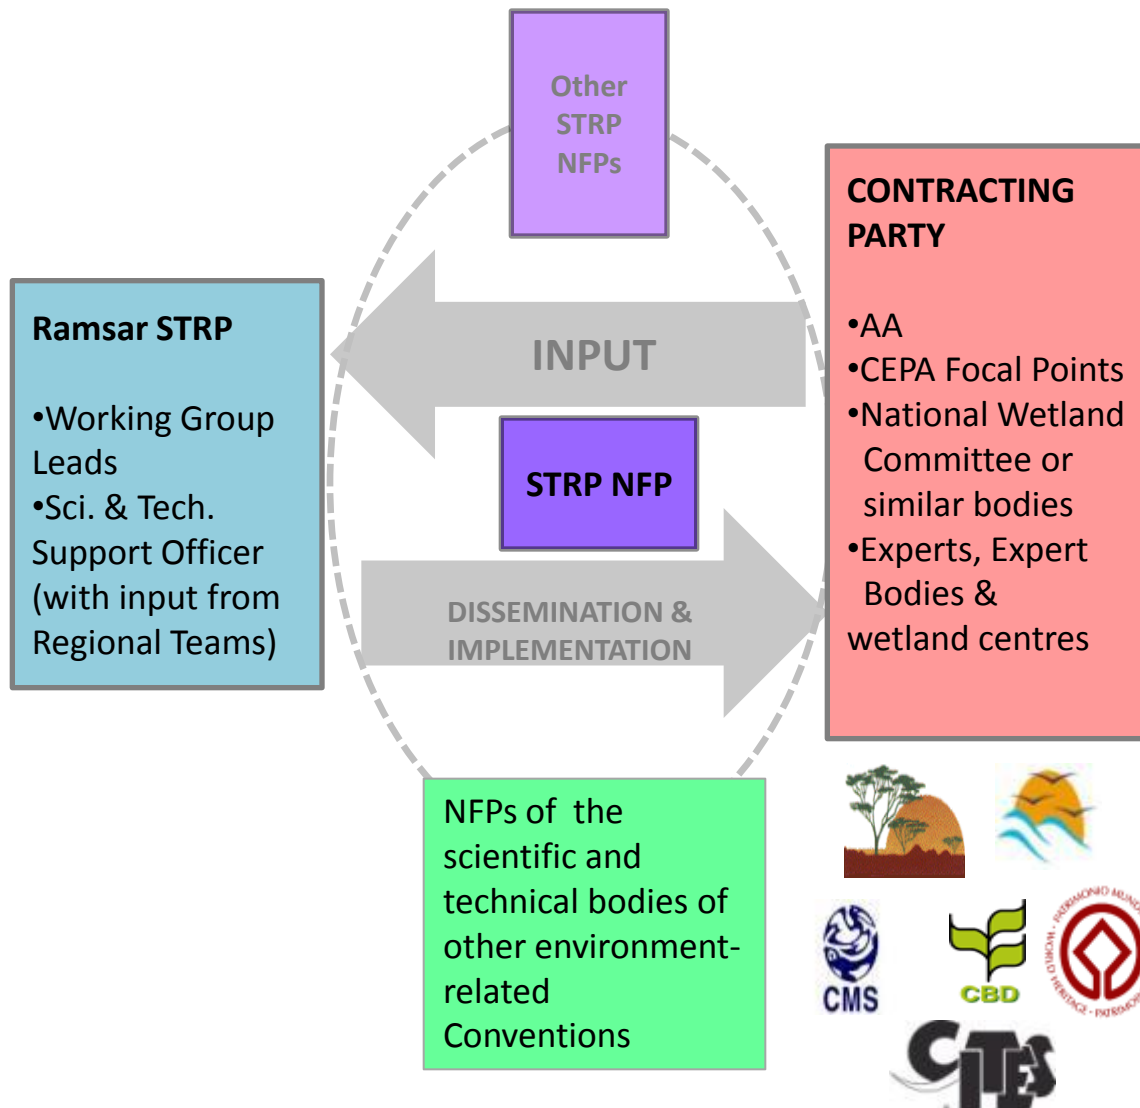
Other STRP NFPs

Ramsar STRP

•Working Group Leads
•Sci. & Tech. Support Officer (with input from Regional Teams)

INPUT

STRP NFP

DISSEMINATION & IMPLEMENTATION

CONTRACTING PARTY

•AA
•CEPA Focal Points
•National Wetland Committee or similar bodies
•Experts, Expert Bodies & wetland centres

NFPs of the scientific and technical bodies of other environment-related Conventions

CMS

CBD

PATRIMONIO MUNDIAL • WORLD HERITAGE • PATRIMOINE

CITES